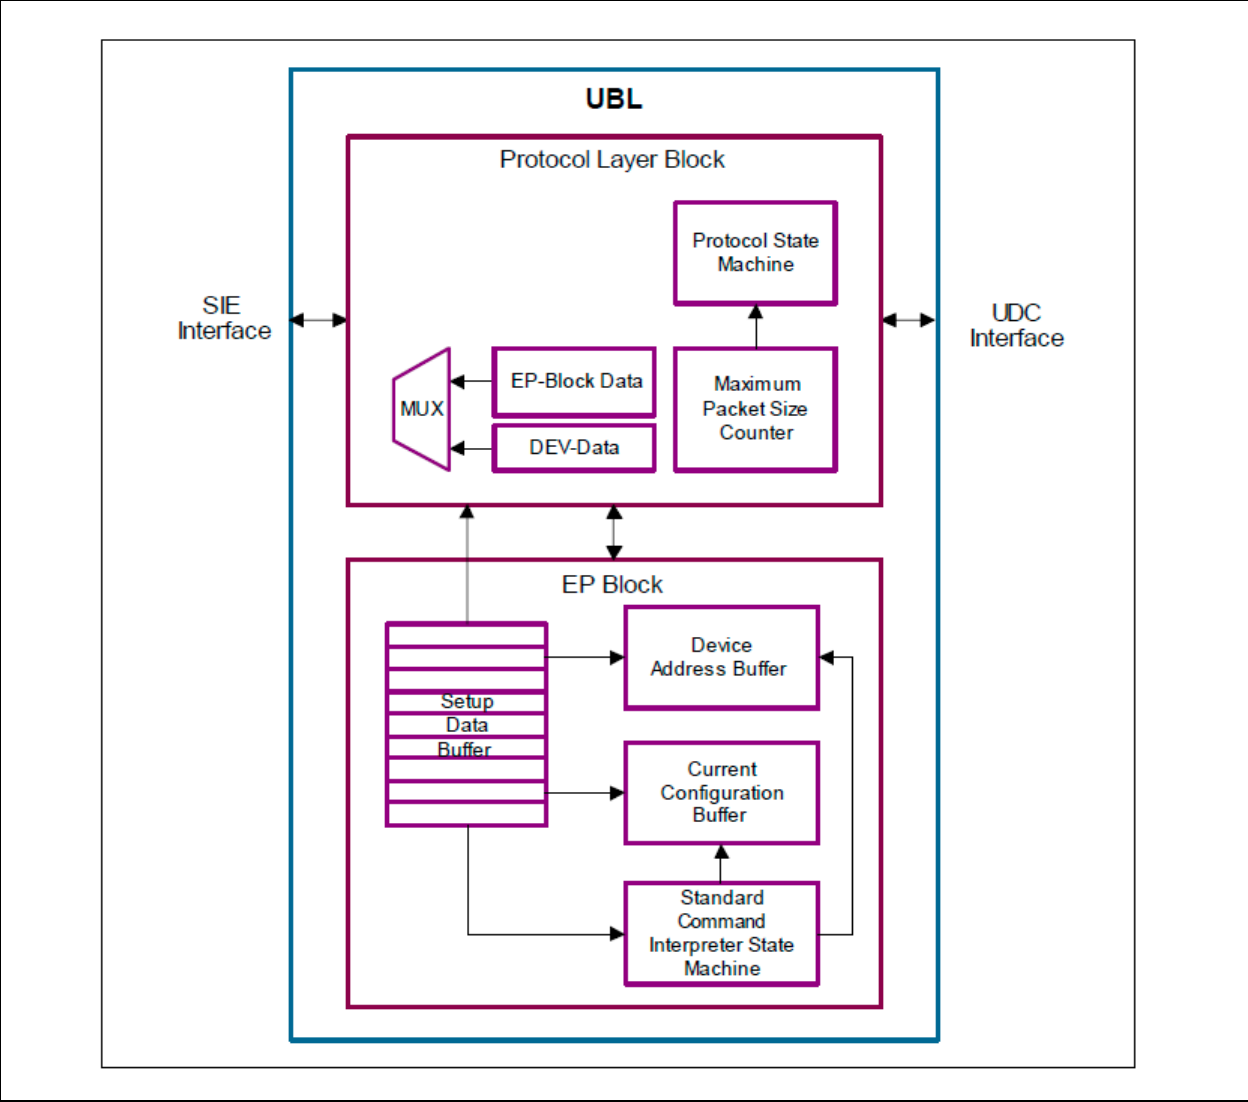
UBL

Protocol Layer Block

Protocol State Machine

SIE Interface

UDC Interface

EP-Block Data

MUX

Maximum Packet Size Counter

DEV-Data

EP Block

Device Address Buffer

Setup Data Buffer

Current Configuration Buffer

Standard Command Interpreter State Machine